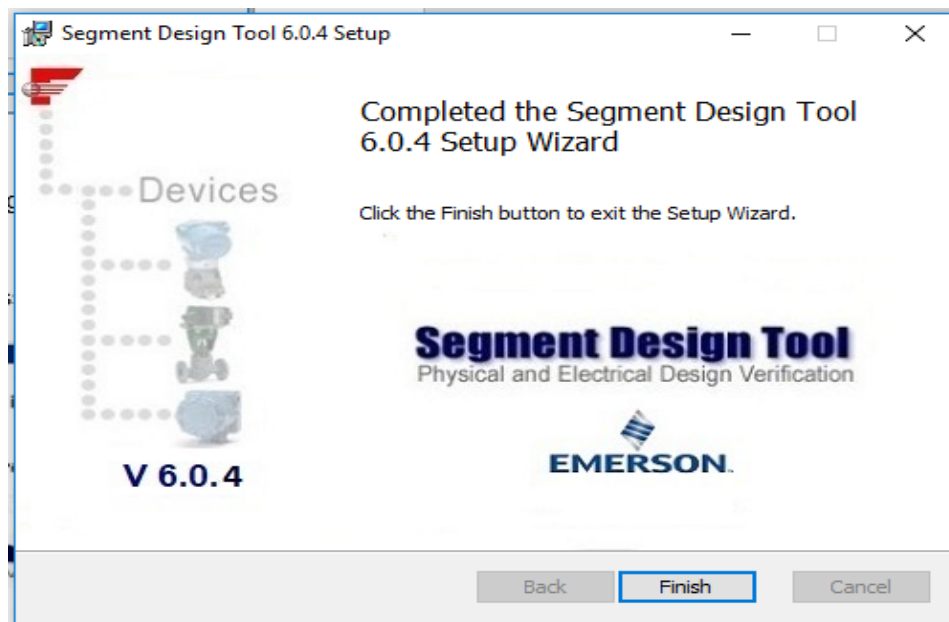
Segment Design Tool 6.0.4 Setup

Devices

V 6.0.4

Completed the Segment Design Tool 6.0.4 Setup Wizard

Click the Finish button to exit the Setup Wizard.

Segment Design Tool
Physical and Electrical Design Verification

EMERSON.

Back
Finish
Cancel